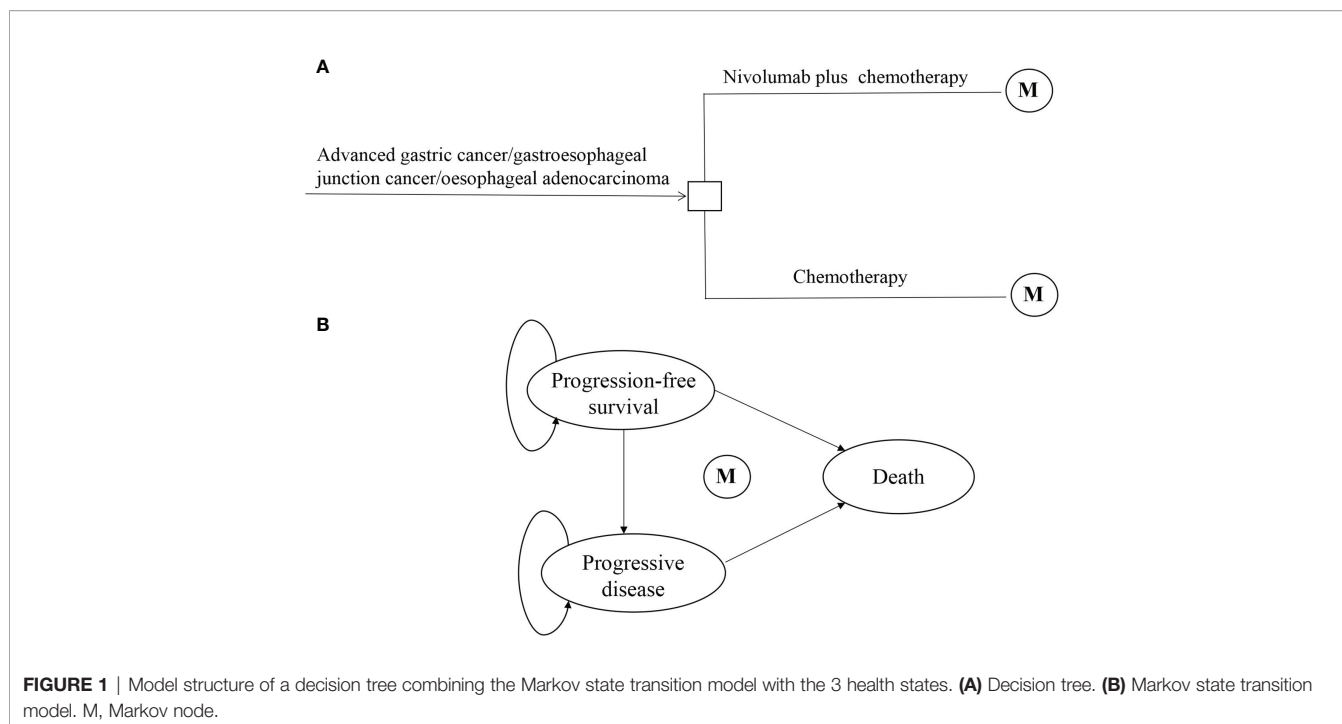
A

Nivolumab plus chemotherapy

M

Advanced gastric cancer/gastroesophageal junction cancer/oesophageal adenocarcinoma

Chemotherapy

M

B

Progression-free survival

M

Death

Progressive disease

FIGURE 1 | Model structure of a decision tree combining the Markov state transition model with the 3 health states. (A) Decision tree. (B) Markov state transition model. M, Markov node.